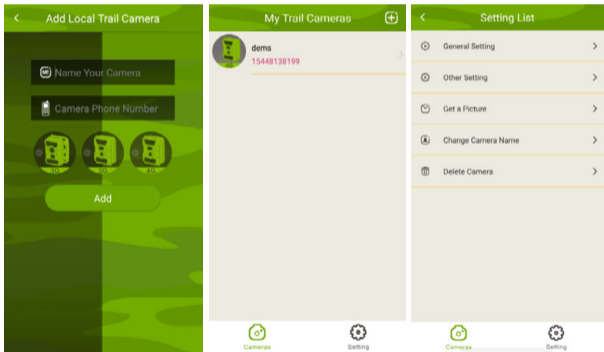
Add Local Trail Camera

Name Your Camera

Camera Phone Number

Add

My Trail Cameras

dems
15448138199

Cameras Setting

Setting List

General Setting

Other Setting

Get a Picture

Change Camera Name

Delete Camera

Cameras Setting